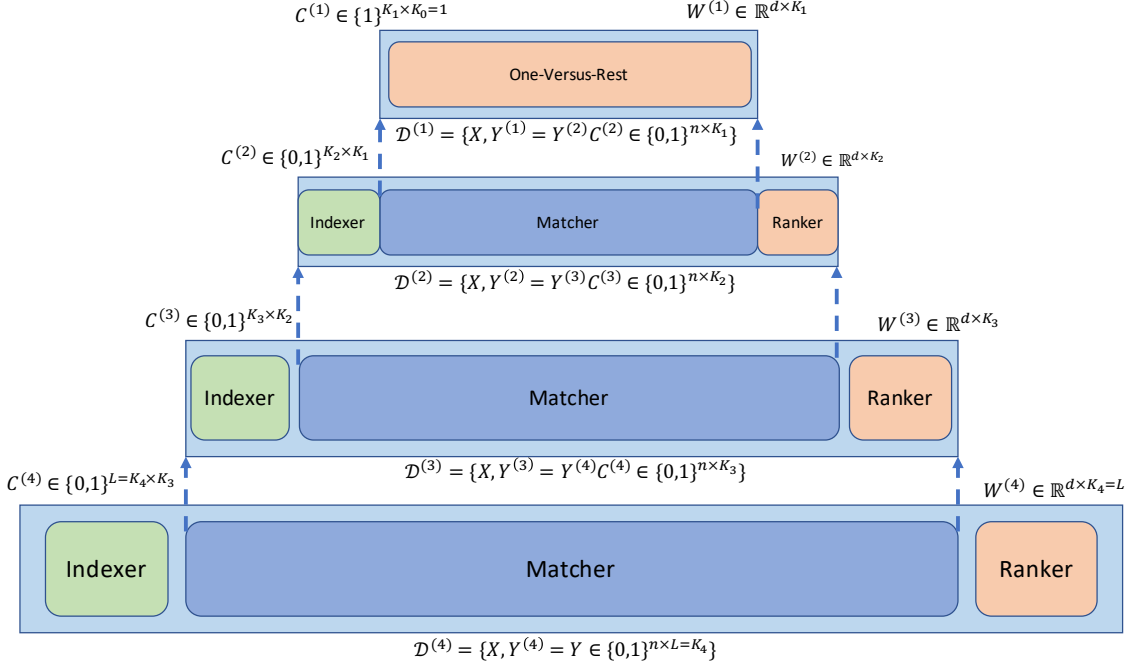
$C^{(1)} \in \{1\}^{K_1 \times K_0 = 1}$

$W^{(1)} \in \mathbb{R}^{d \times K_1}$

One-Versus-Rest

$\mathcal{D}^{(1)} = \{X, Y^{(1)} = Y^{(2)} C^{(2)} \in \{0,1\}^{n \times K_1}\}$

$C^{(2)} \in \{0,1\}^{K_2 \times K_1}$

$W^{(2)} \in \mathbb{R}^{d \times K_2}$

Indexer

Matcher

Ranker

$\mathcal{D}^{(2)} = \{X, Y^{(2)} = Y^{(3)} C^{(3)} \in \{0,1\}^{n \times K_2}\}$

$C^{(3)} \in \{0,1\}^{K_3 \times K_2}$

$W^{(3)} \in \mathbb{R}^{d \times K_3}$

Indexer

Matcher

Ranker

$\mathcal{D}^{(3)} = \{X, Y^{(3)} = Y^{(4)} C^{(4)} \in \{0,1\}^{n \times K_3}\}$

$C^{(4)} \in \{0,1\}^{L = K_4 \times K_3}$

$W^{(4)} \in \mathbb{R}^{d \times K_4 = L}$

Indexer

Matcher

Ranker

$\mathcal{D}^{(4)} = \{X, Y^{(4)} = Y \in \{0,1\}^{n \times L = K_4}\}$